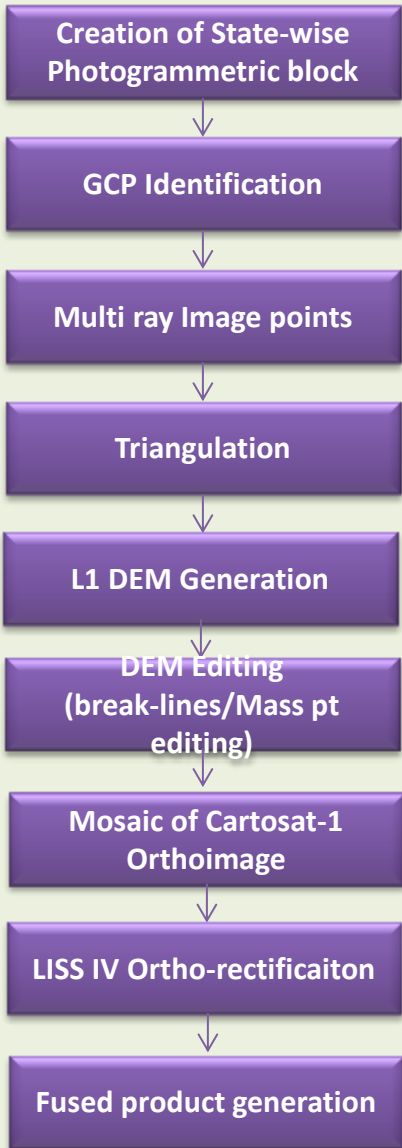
Creation of State-wise Photogrammetric block

GCP Identification

Multi ray Image points

Triangulation

L1 DEM Generation

DEM Editing (break-lines/Mass pt editing)

Mosaic of Cartosat-1 Orthoimage

LISS IV Ortho-rectificaiton

Fused product generation